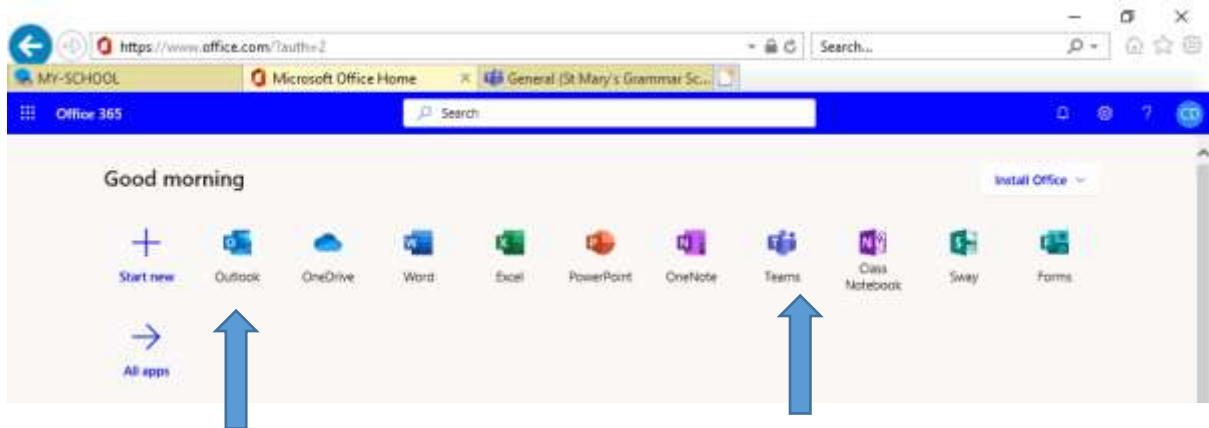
https://www.office.com/?auth=2
Search...
MY-SCHOOL
Microsoft Office Home
General (St Mary's Grammar Sc...
Office 365
Search
CD
Good morning
Install Office
Start new
Outlook
OneDrive
Word
Excel
PowerPoint
OneNote
Teams
Class Notebook
Sway
Forms
All apps